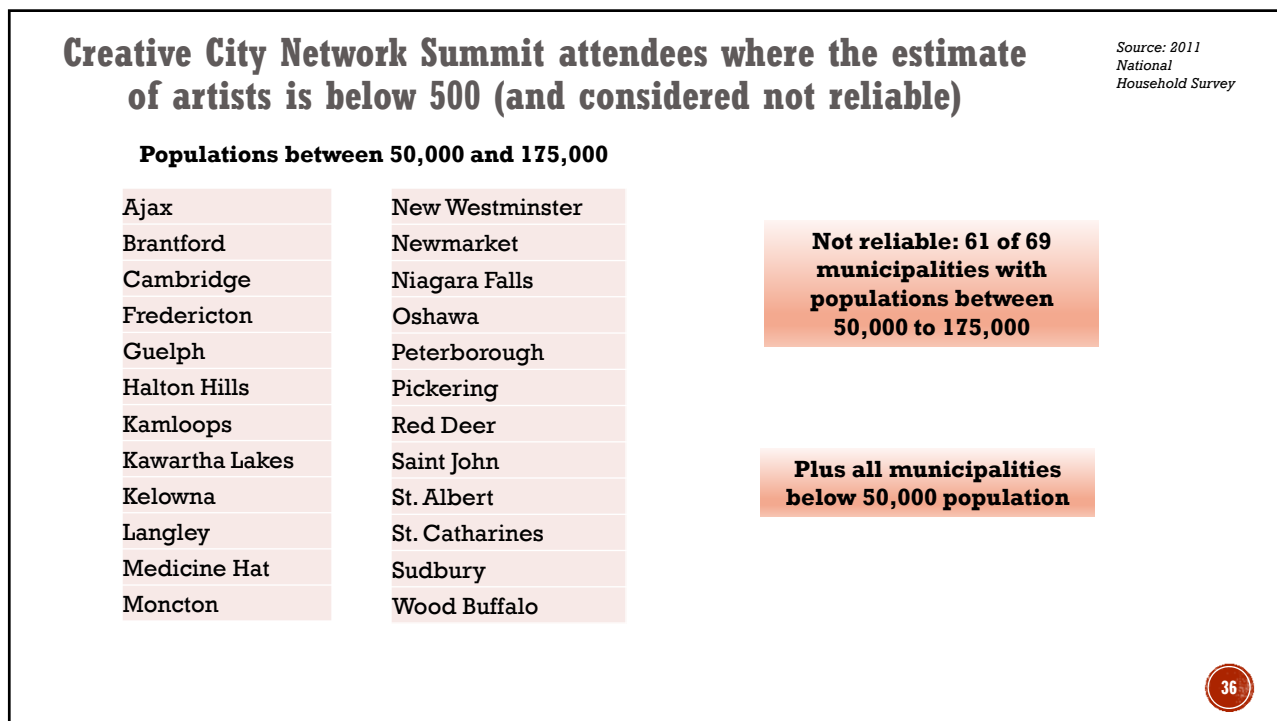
Creative City Network Summit attendees where the estimate of artists is below 500 (and considered not reliable)

Source: 2011 National Household Survey

Populations between 50,000 and 175,000

| Ajax |
|---|
| Brantford |
| Cambridge |
| Fredericton |
| Guelph |
| Halton Hills |
| Kamloops |
| Kawartha Lakes |
| Kelowna |
| Langley |
| Medicine Hat |
| Moncton |

| New Westminster |
|---|
| Newmarket |
| Niagara Falls |
| Oshawa |
| Peterborough |
| Pickering |
| Red Deer |
| Saint John |
| St. Albert |
| St. Catharines |
| Sudbury |
| Wood Buffalo |

Not reliable: 61 of 69 municipalities with populations between 50,000 to 175,000

Plus all municipalities below 50,000 population

36